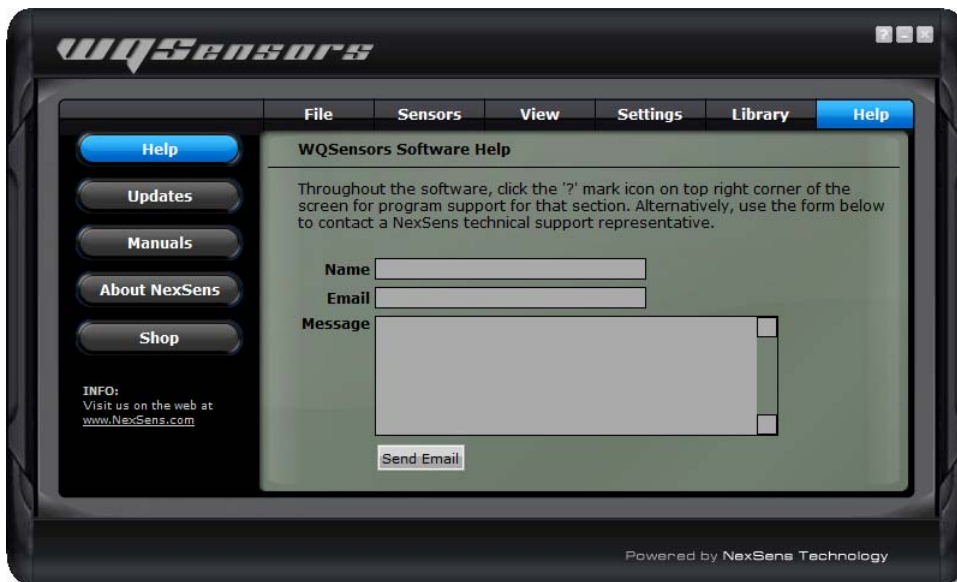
WQSensors

? _ X

File Sensors View Settings Library Help

Help

Updates

Manuals

About NexSens

Shop

INFO:
Visit us on the web at
www.NexSens.com

WQSensors Software Help

Throughout the software, click the '?' mark icon on top right corner of the screen for program support for that section. Alternatively, use the form below to contact a NexSens technical support representative.

Name

Email

Message

Send Email

Powered by NexSens Technology